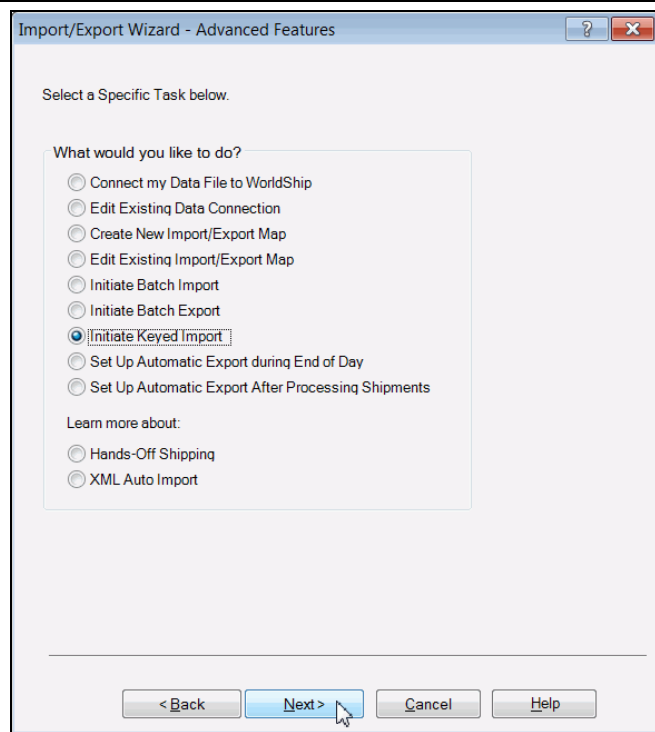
Import/Export Wizard - Advanced Features

?

Select a Specific Task below.

What would you like to do?

Connect my Data File to WorldShip

Edit Existing Data Connection

Create New Import/Export Map

Edit Existing Import/Export Map

Initiate Batch Import

Initiate Batch Export

Initiate Keyed Import

Set Up Automatic Export during End of Day

Set Up Automatic Export After Processing Shipments

Learn more about:

Hands-Off Shipping

XML Auto Import

< Back

Next >

Cancel

Help